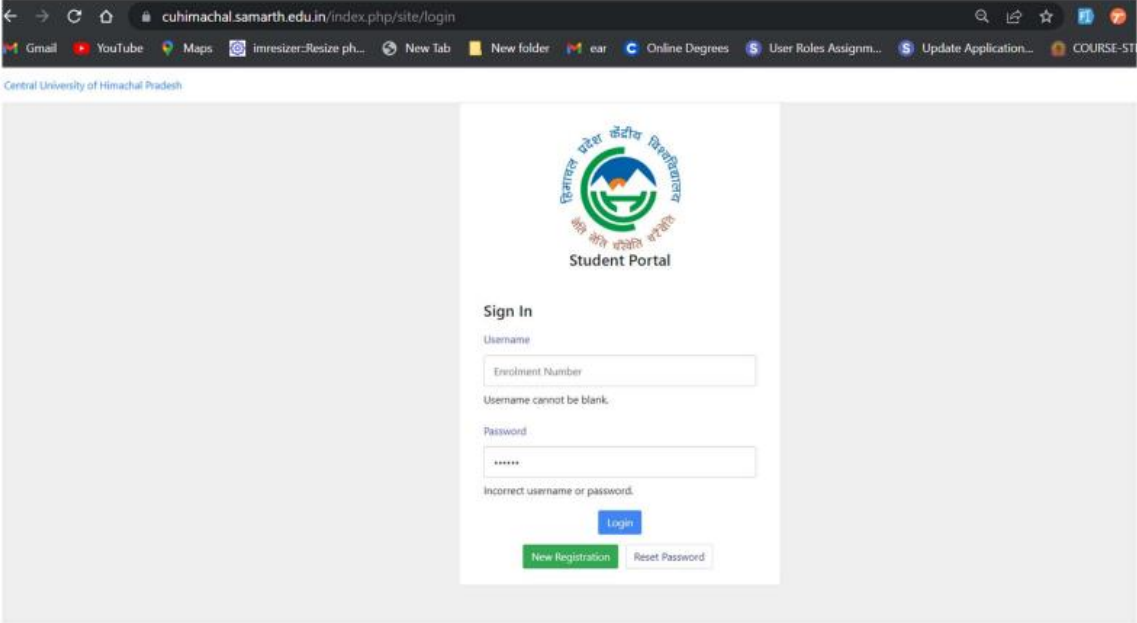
cuhimachal.samarth.edu.in/index.php/site/login

Gmail YouTube Maps imresizer:Resize ph... New Tab New folder ear Online Degrees User Roles Assignm... Update Application... COURSE-ST

Central University of Himachal Pradesh

हिमाचल प्रदेश केंद्रीय विश्वविद्यालय

Student Portal

Sign In

Username

Enrolment Number

Username cannot be blank.

Password

••••••

Incorrect username or password.

Login

New Registration

Reset Password